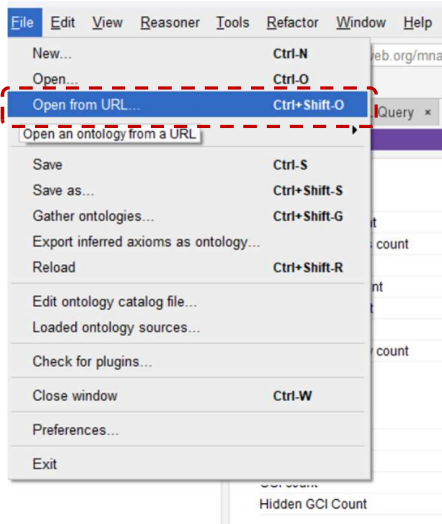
File Edit View Reasoner Tools Refactor Window Help

New... Ctrl-N
Open... Ctrl-O
Open from URL... Ctrl+Shift-O
Open an ontology from a URL
Save Ctrl-S
Save as... Ctrl+Shift-S
Gather ontologies... Ctrl+Shift-G
Export inferred axioms as ontology...
Reload Ctrl+Shift-R
Edit ontology catalog file...
Loaded ontology sources...
Check for plugins...
Close window Ctrl-W
Preferences...
Exit

eb.org/mna
Query ×
nt
s count
nt
t
y count
GCI count
Hidden GCI Count